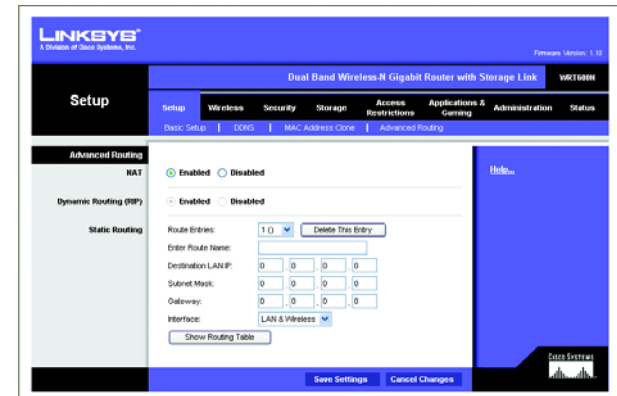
LINKSYS®
A Division of Cisco Systems, Inc.

Firmware Version: 1.10

Dual Band Wireless-N Gigabit Router with Storage Link WRT600N

Setup

Setup | Wireless | Security | Storage | Access Restrictions | Applications & Gaming | Administration | Status

Basic Setup | DDNS | MAC Address Clone | Advanced Routing

Advanced Routing

NAT ◉ Enabled ○ Disabled

Dynamic Routing (RIP) ○ Enabled ○ Disabled

Static Routing

Route Entries: 1 () Delete This Entry

Enter Route Name:

Destination LAN IP: 0 . 0 . 0 . 0

Subnet Mask: 0 . 0 . 0 . 0

Gateway: 0 . 0 . 0 . 0

Interface: LAN & Wireless

Show Routing Table

Help...

Cisco Systems

Save Settings Cancel Changes